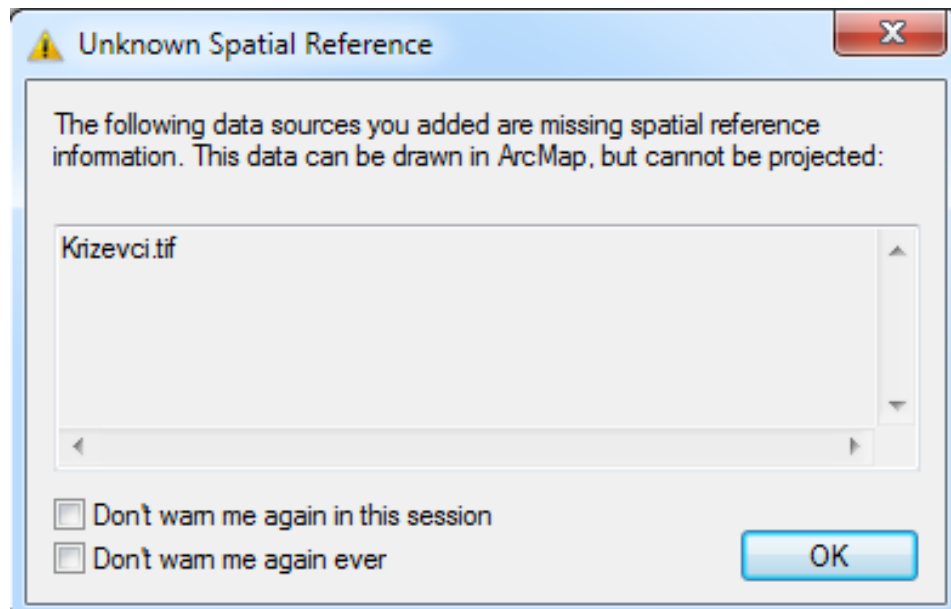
Unknown Spatial Reference

The following data sources you added are missing spatial reference information. This data can be drawn in ArcMap, but cannot be projected:

Krizevci.tif

Don't warn me again in this session
Don't warn me again ever

OK